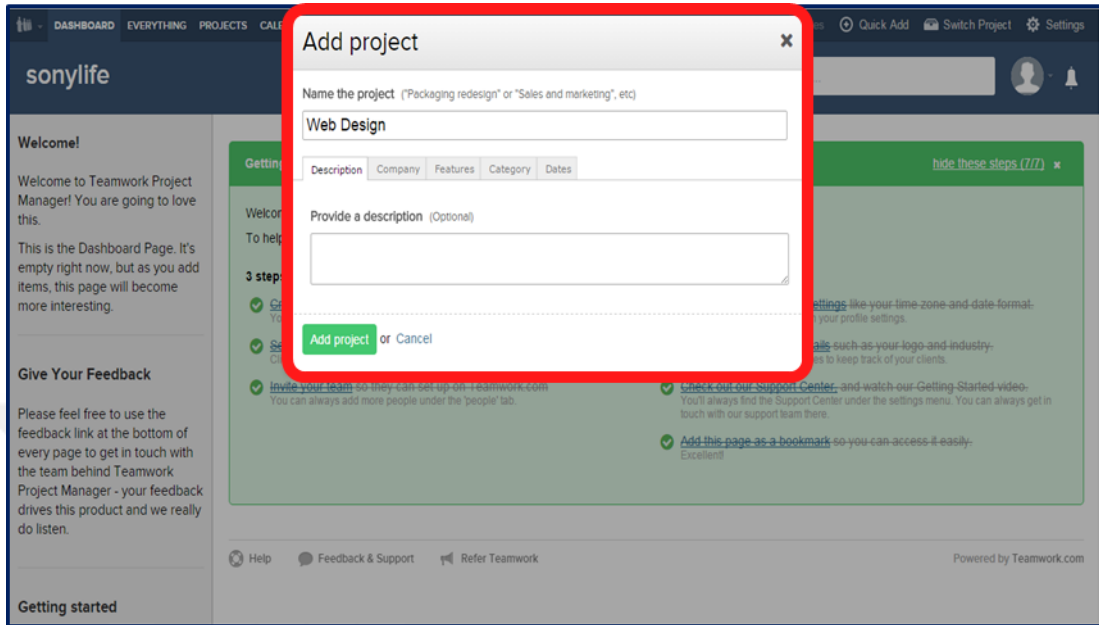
DASHBOARD EVERYTHING PROJECTS CALE

Quick Add Switch Project Settings

sonylife

Welcome!

Welcome to Teamwork Project Manager! You are going to love this.

This is the Dashboard Page. It's empty right now, but as you add items, this page will become more interesting.

Give Your Feedback

Please feel free to use the feedback link at the bottom of every page to get in touch with the team behind Teamwork Project Manager - your feedback drives this product and we really do listen.

Getting started

Getting

hide these steps (7/7) ×

Welco

To help

3 steps

Invite your team so they can set up on Teamwork.com
You can always add more people under the 'people' tab.

ettings like your time zone and date format.
your profile settings.

ails such as your logo and industry.
es to keep track of your clients.

Check out our Support Center, and watch our Getting Started video.
You'll always find the Support Center under the settings menu. You can always get in touch with our support team there.

Add this page as a bookmark so you can access it easily.
Excellent!

Help Feedback & Support Refer Teamwork

Powered by Teamwork.com

Add project ×

Name the project ("Packaging redesign" or "Sales and marketing", etc)

Web Design

Description Company Features Category Dates

Provide a description (Optional)

Add project or Cancel